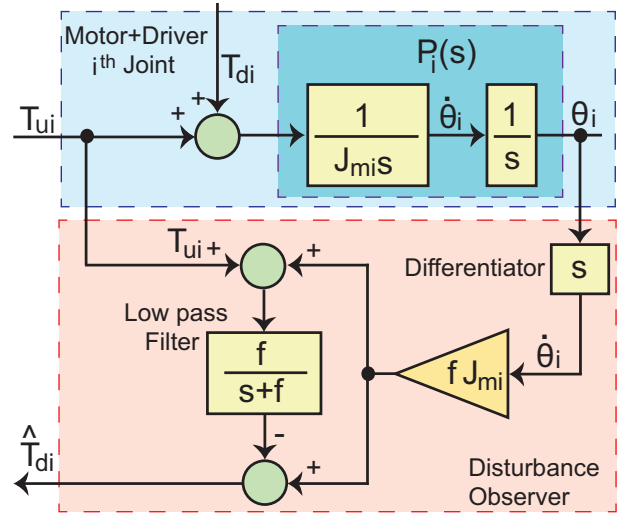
Motor+Driver
$i^{th}$ Joint

$T_{di}$

$P_i(s)$

$T_{ui}$

+

+

$\frac{1}{J_{mi}s}$

$\dot{\theta}_i$

$\frac{1}{s}$

$\theta_i$

$T_{ui}$ +

+

Differentiator

s

Low pass Filter

$\frac{f}{s+f}$

$\dot{\theta}_i$

$f\,J_{mi}$

-

$\hat{T}_{di}$

+

Disturbance Observer